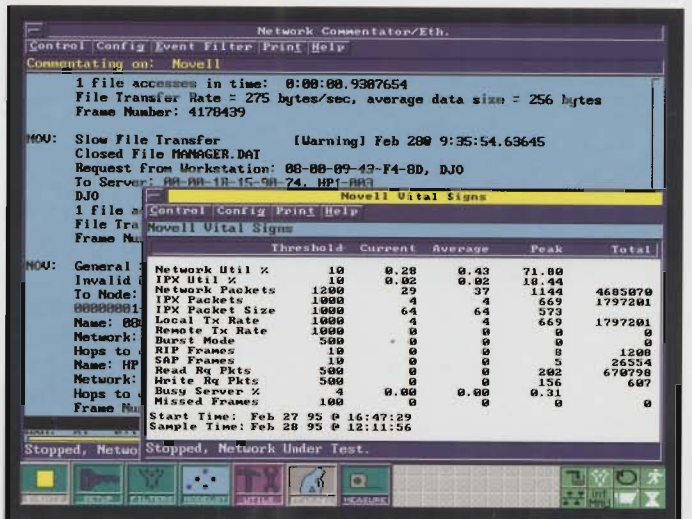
Network Commentator/Eth.

Control Config Event Filter Print Help

Commentating on: Novell

1 file accesses in time: 0:00:00.9307654
File Transfer Rate = 275 bytes/sec, average data size = 256 bytes
Frame Number: 4178439

NOV: Slow File Transfer [Warning] Feb 28 9:35:54.63645
Closed File MANAGER.DAT
Request from Workstation: 08-00-09-43-F4-8D, DJO
To Server: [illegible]
DJO
1 file a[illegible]
File Tra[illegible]
Frame Nu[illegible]

NOV: General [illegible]
Invalid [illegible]
To Node: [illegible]
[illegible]
Name: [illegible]
Network: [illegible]
Hops to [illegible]
Name: HP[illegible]
Network: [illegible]
Hops to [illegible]
Frame Nu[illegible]

Novell Vital Signs

Control Config Print Help

Novell Vital Signs

| | Threshold | Current | Average | Peak | Total |
|---|---|---|---|---|---|
| Network Util % | 10 | 0.28 | 0.43 | 71.00 | |
| IPX Util % | 10 | 0.02 | 0.02 | 18.44 | |
| Network Packets | 1200 | 29 | 37 | 1144 | 4685070 |
| IPX Packets | 1000 | 4 | 4 | 669 | 1797201 |
| IPX Packet Size | 1000 | 64 | 64 | 573 | |
| Local Tx Rate | 1000 | 4 | 4 | 669 | 1797201 |
| Remote Tx Rate | 1000 | 0 | 0 | 0 | 0 |
| Burst Mode | 500 | 0 | 0 | 0 | 0 |
| RIP Frames | 10 | 0 | 0 | 8 | 1208 |
| SAP Frames | 10 | 0 | 0 | 5 | 26554 |
| Read Rq Pkts | 500 | 0 | 0 | 202 | 670798 |
| Write Rq Pkts | 500 | 0 | 0 | 156 | 607 |
| Busy Server % | 4 | 0.00 | 0.00 | 0.31 | |
| Missed Frames | 100 | 0 | 0 | 0 | 0 |

Start Time: Feb 27 95 @ 16:47:29
Sample Time: Feb 28 95 @ 12:11:56

Stopped, Netwo Stopped, Network Under Test.

MEASURE